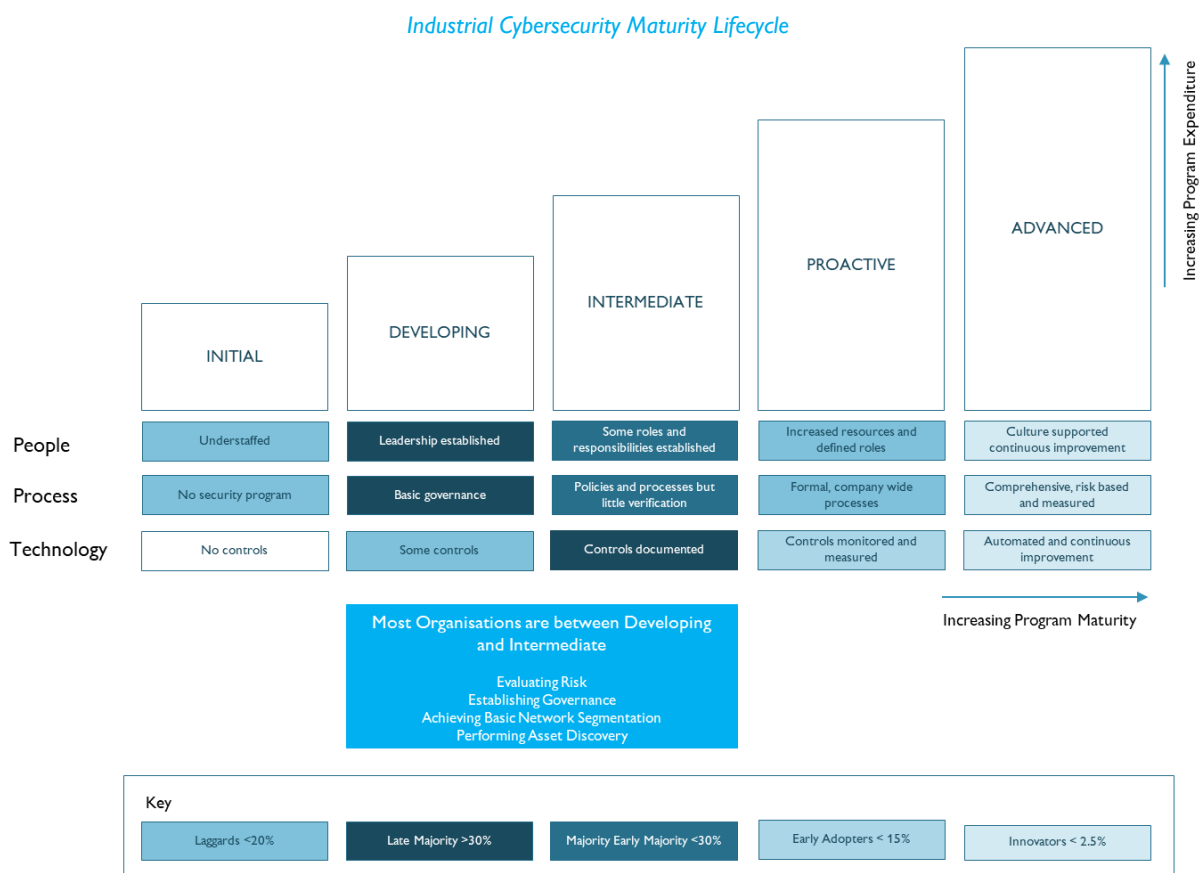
Industrial Cybersecurity Maturity Lifecycle

Increasing Program Expenditure

INITIAL

DEVELOPING

INTERMEDIATE

PROACTIVE

ADVANCED

| | | | | | |
|---|---|---|---|---|---|
| People | Understaffed | Leadership established | Some roles and responsibilities established | Increased resources and defined roles | Culture supported continuous improvement |
| Process | No security program | Basic governance | Policies and processes but little verification | Formal, company wide processes | Comprehensive, risk based and measured |
| Technology | No controls | Some controls | Controls documented | Controls monitored and measured | Automated and continuous improvement |

Increasing Program Maturity

Most Organisations are between Developing and Intermediate

Evaluating Risk
Establishing Governance
Achieving Basic Network Segmentation
Performing Asset Discovery

Key

Laggards <20%

Late Majority >30%

Majority Early Majority <30%

Early Adopters < 15%

Innovators < 2.5%